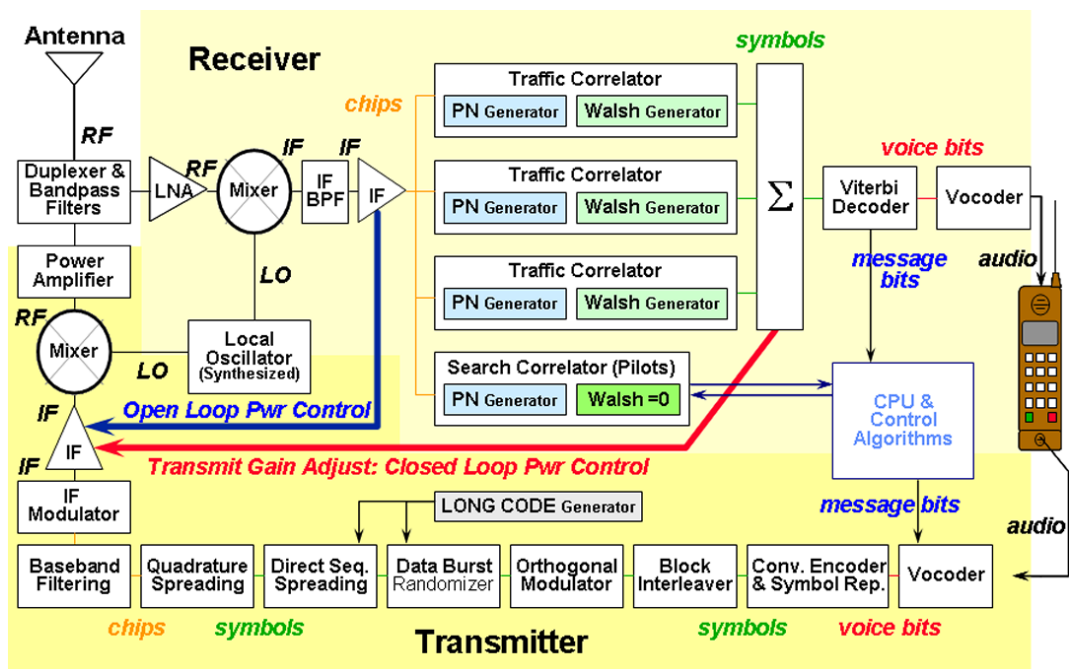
Antenna

Receiver

symbols

chips

Traffic Correlator
PN Generator
Walsh Generator

Traffic Correlator
PN Generator
Walsh Generator

Traffic Correlator
PN Generator
Walsh Generator

Search Correlator (Pilots)
PN Generator
Walsh =0

$\Sigma$

RF

Duplexer & Bandpass Filters

RF

LNA

IF

Mixer

IF

IF BPF

IF

voice bits

Viterbi Decoder

Vocoder

message bits

audio

Power Amplifier

LO

RF

Mixer

Local Oscillator (Synthesized)

LO

CPU & Control Algorithms

IF

Open Loop Pwr Control

IF

IF

Transmit Gain Adjust: Closed Loop Pwr Control

IF Modulator

message bits

LONG CODE Generator

audio

Baseband Filtering

Quadrature Spreading

Direct Seq. Spreading

Data Burst Randomizer

Orthogonal Modulator

Block Interleaver

Conv. Encoder & Symbol Rep.

Vocoder

chips

symbols

Transmitter

symbols

voice bits